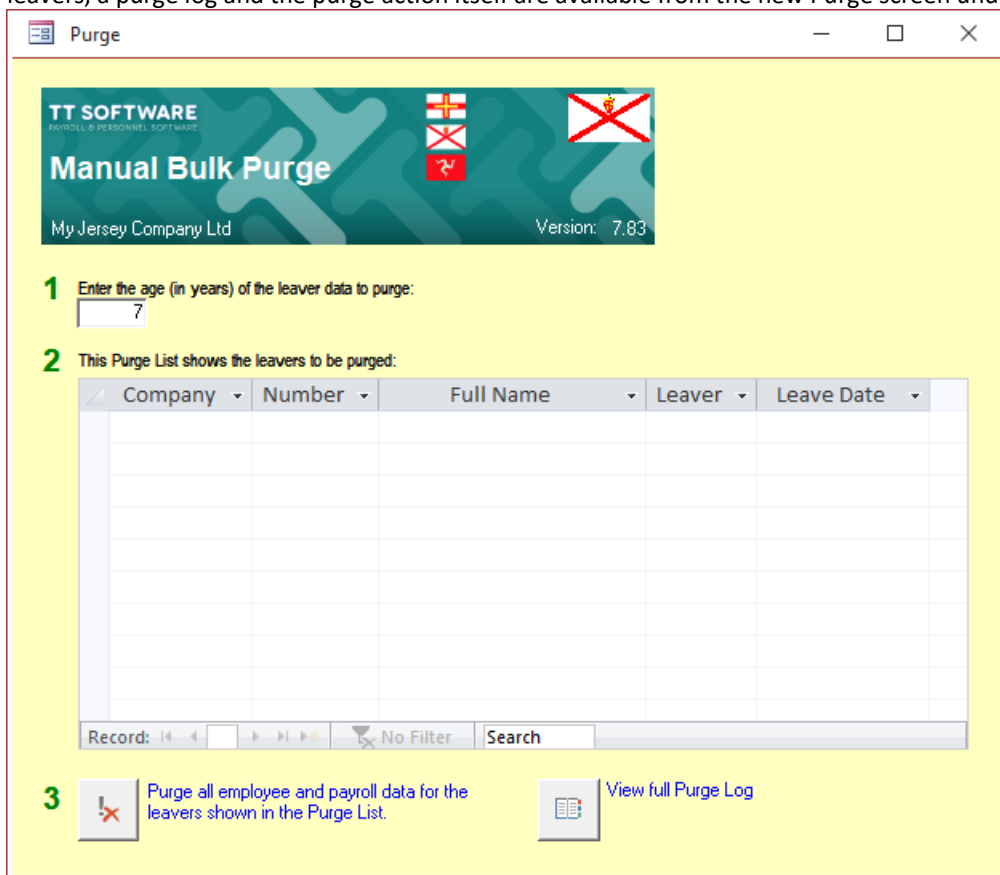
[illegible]

Purge

TT SOFTWARE
PAYROLL & PERSONNEL SOFTWARE
Manual Bulk Purge
My Jersey Company Ltd
Version: 7.83

1 Enter the age (in years) of the leaver data to purge:
7

2 This Purge List shows the leavers to be purged:

| Company | Number | Full Name | Leaver | Leave Date |
|---|---|---|---|---|
| | | | | |

Record: No Filter Search

3 Purge all employee and payroll data for the leavers shown in the Purge List.

View full Purge Log